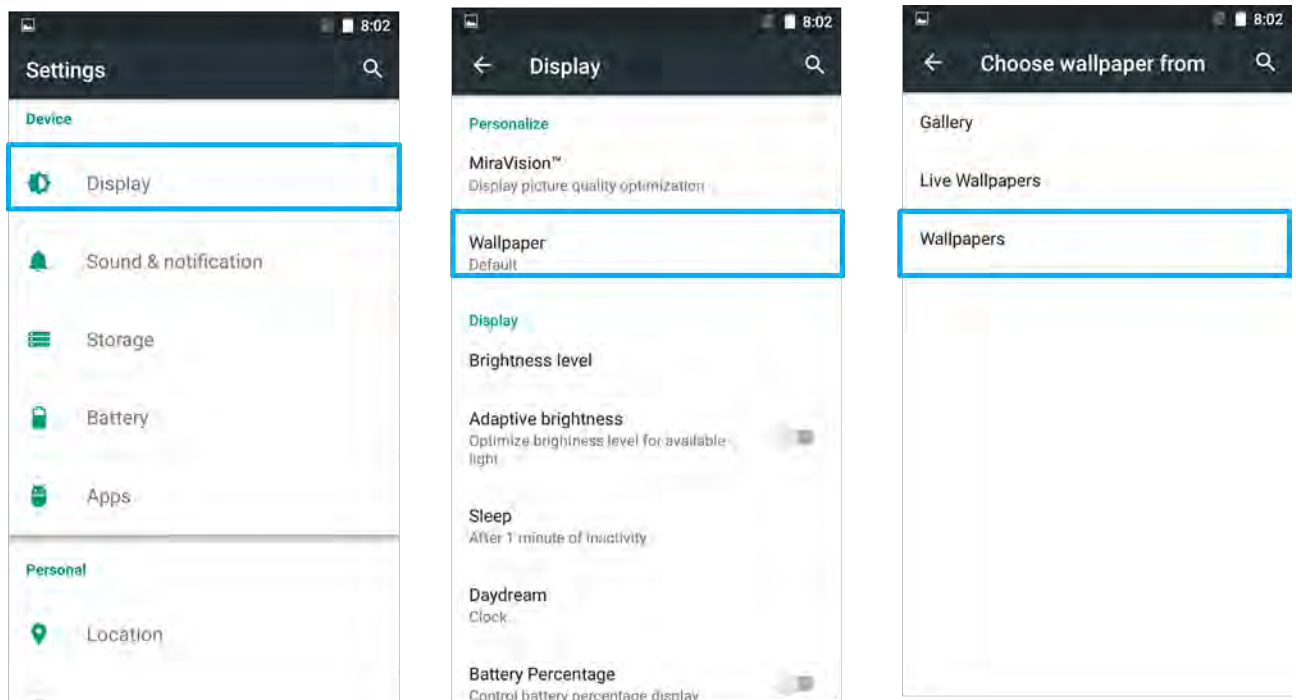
8:02

Settings

Device

Display

Sound & notification

Storage

Battery

Apps

Personal

Location

8:02

Display

Personalize

MiraVision™
Display picture quality optimization

Wallpaper
Default

Display

Brightness level

Adaptive brightness
Optimize brighiness level for available light

Sleep
After 1 minute of inactivity

Daydream
Clock

Battery Percentage
Control battery percentage display

8:02

Choose wallpaper from

Gallery

Live Wallpapers

Wallpapers